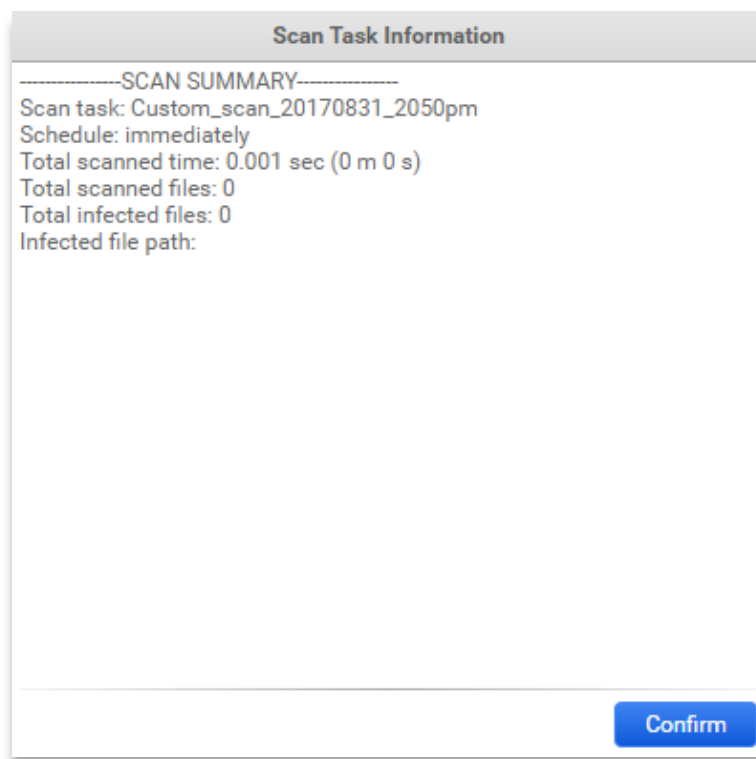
Scan Task Information

----------------SCAN SUMMARY----------------
Scan task: Custom_scan_20170831_2050pm
Schedule: immediately
Total scanned time: 0.001 sec (0 m 0 s)
Total scanned files: 0
Total infected files: 0
Infected file path:

Confirm